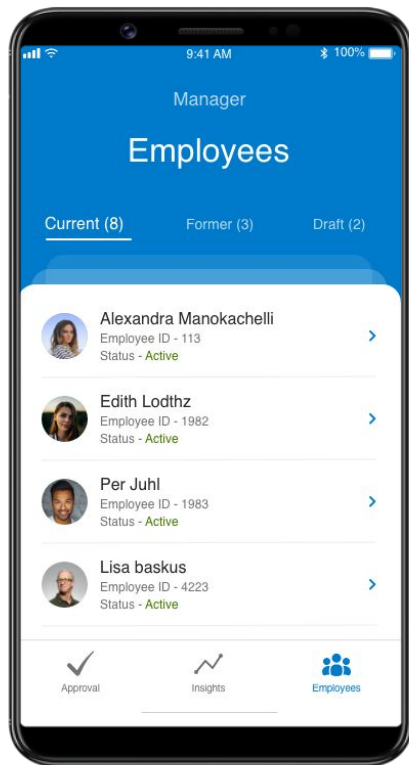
9:41 AM
100%

Manager

Employees

Current (8)
Former (3)
Draft (2)

Alexandra Manokachelli
Employee ID - 113
Status - Active

Edith Lodthz
Employee ID - 1982
Status - Active

Per Juhl
Employee ID - 1983
Status - Active

Lisa baskus
Employee ID - 4223
Status - Active

Approval
Insights
Employees